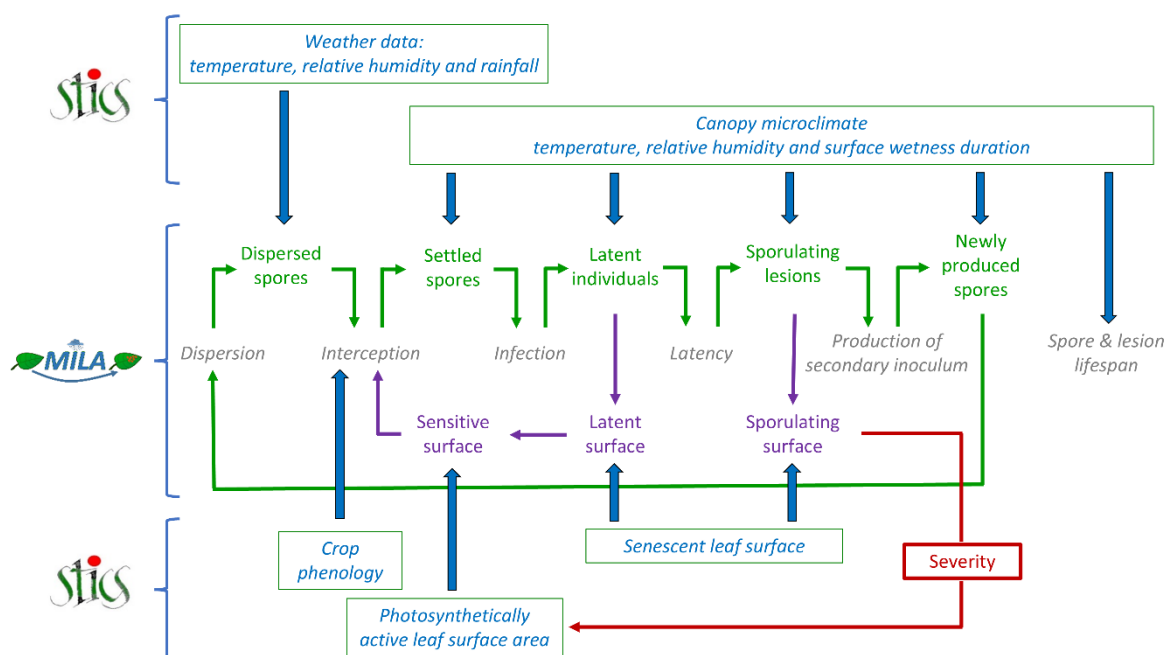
stics

Weather data: temperature, relative humidity and rainfall

Canopy microclimate temperature, relative humidity and surface wetness duration

MILA

Dispersed spores

Settled spores

Latent individuals

Sporulating lesions

Newly produced spores

Dispersion

Interception

Infection

Latency

Production of secondary inoculum

Spore & lesion lifespan

Sensitive surface

Latent surface

Sporulating surface

stics

Crop phenology

Senescent leaf surface

Severity

Photosynthetically active leaf surface area